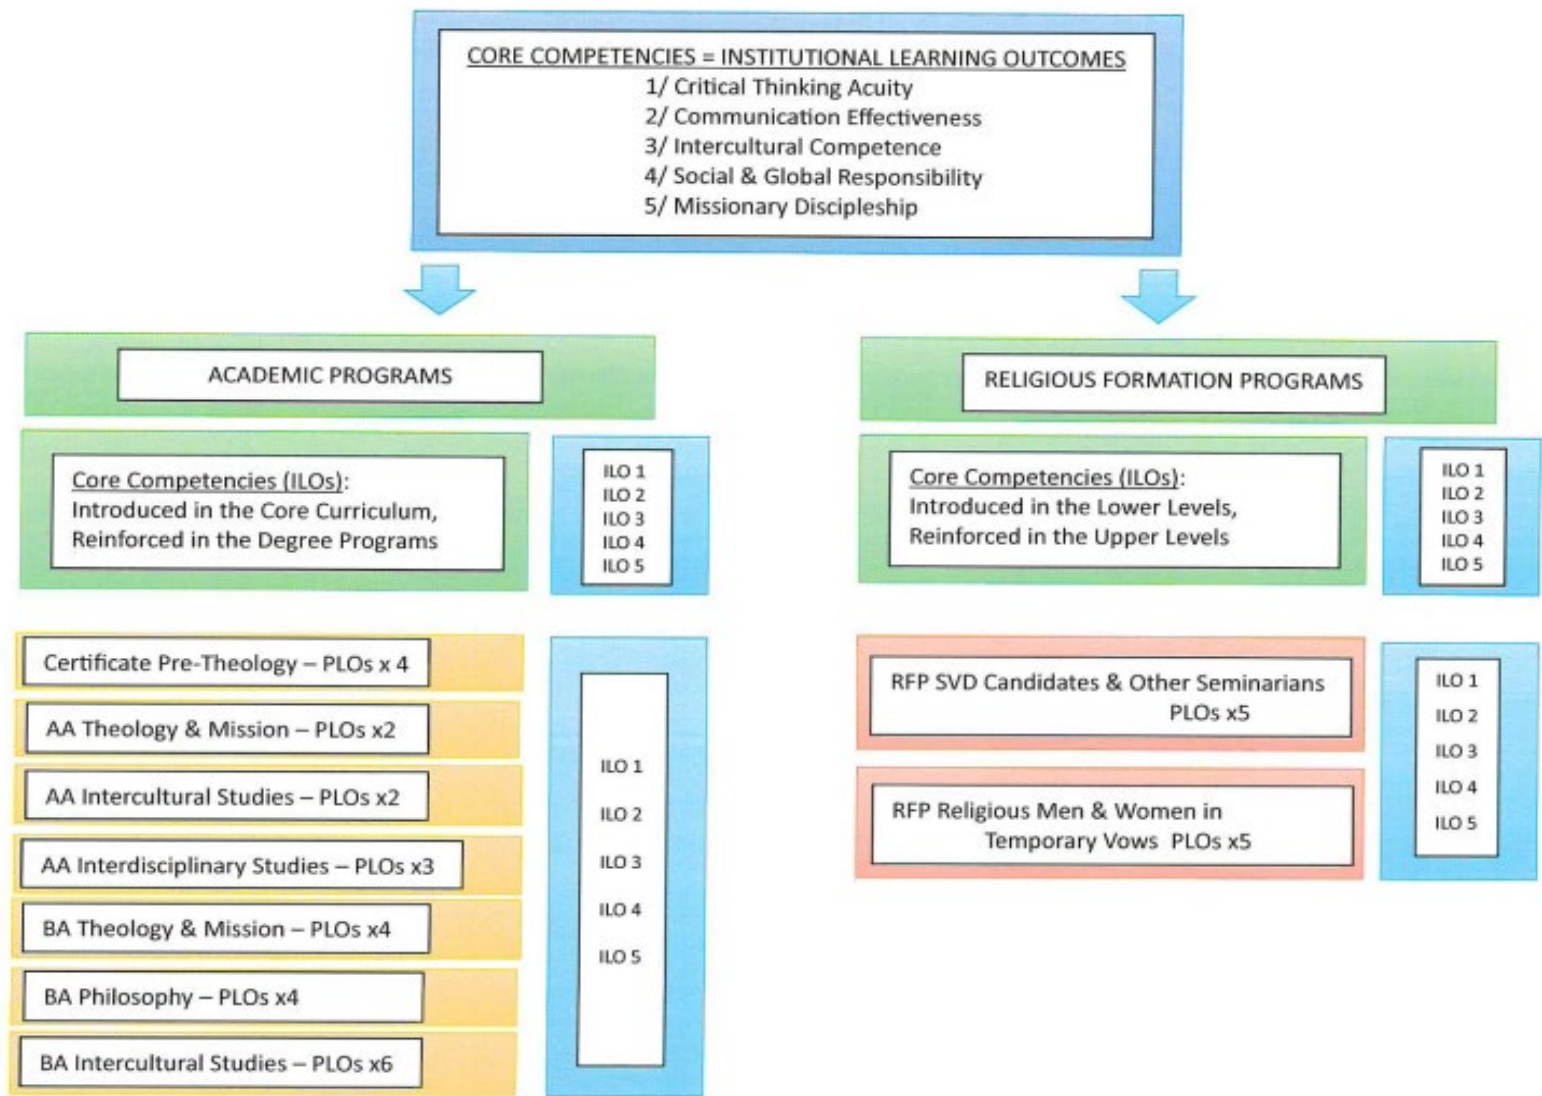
CORE COMPETENCIES = INSTITUTIONAL LEARNING OUTCOMES
1/ Critical Thinking Acuity
2/ Communication Effectiveness
3/ Intercultural Competence
4/ Social & Global Responsibility
5/ Missionary Discipleship

ACADEMIC PROGRAMS

Core Competencies (ILOs): Introduced in the Core Curriculum, Reinforced in the Degree Programs

ILO 1
ILO 2
ILO 3
ILO 4
ILO 5

Certificate Pre-Theology – PLOs x 4
AA Theology & Mission – PLOs x2
AA Intercultural Studies – PLOs x2
AA Interdisciplinary Studies – PLOs x3
BA Theology & Mission – PLOs x4
BA Philosophy – PLOs x4
BA Intercultural Studies – PLOs x6

ILO 1
ILO 2
ILO 3
ILO 4
ILO 5

RELIGIOUS FORMATION PROGRAMS

Core Competencies (ILOs): Introduced in the Lower Levels, Reinforced in the Upper Levels

ILO 1
ILO 2
ILO 3
ILO 4
ILO 5

RFP SVD Candidates & Other Seminarians PLOs x5

RFP Religious Men & Women in Temporary Vows PLOs x5

ILO 1
ILO 2
ILO 3
ILO 4
ILO 5